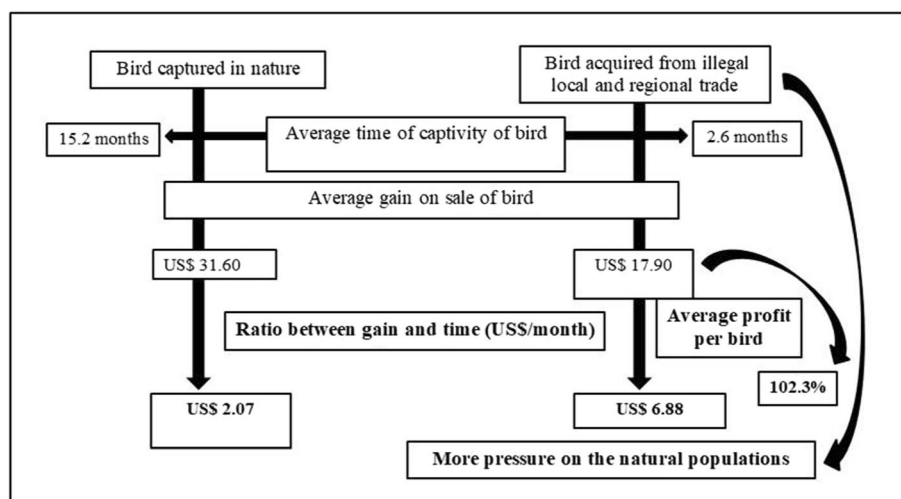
Bird captured in nature

Bird acquired from illegal local and regional trade

15.2 months

Average time of captivity of bird

2.6 months

Average gain on sale of bird

US$ 31.60

US$ 17.90

Ratio between gain and time (US$/month)

Average profit per bird

102.3%

US$ 2.07

US$ 6.88

More pressure on the natural populations